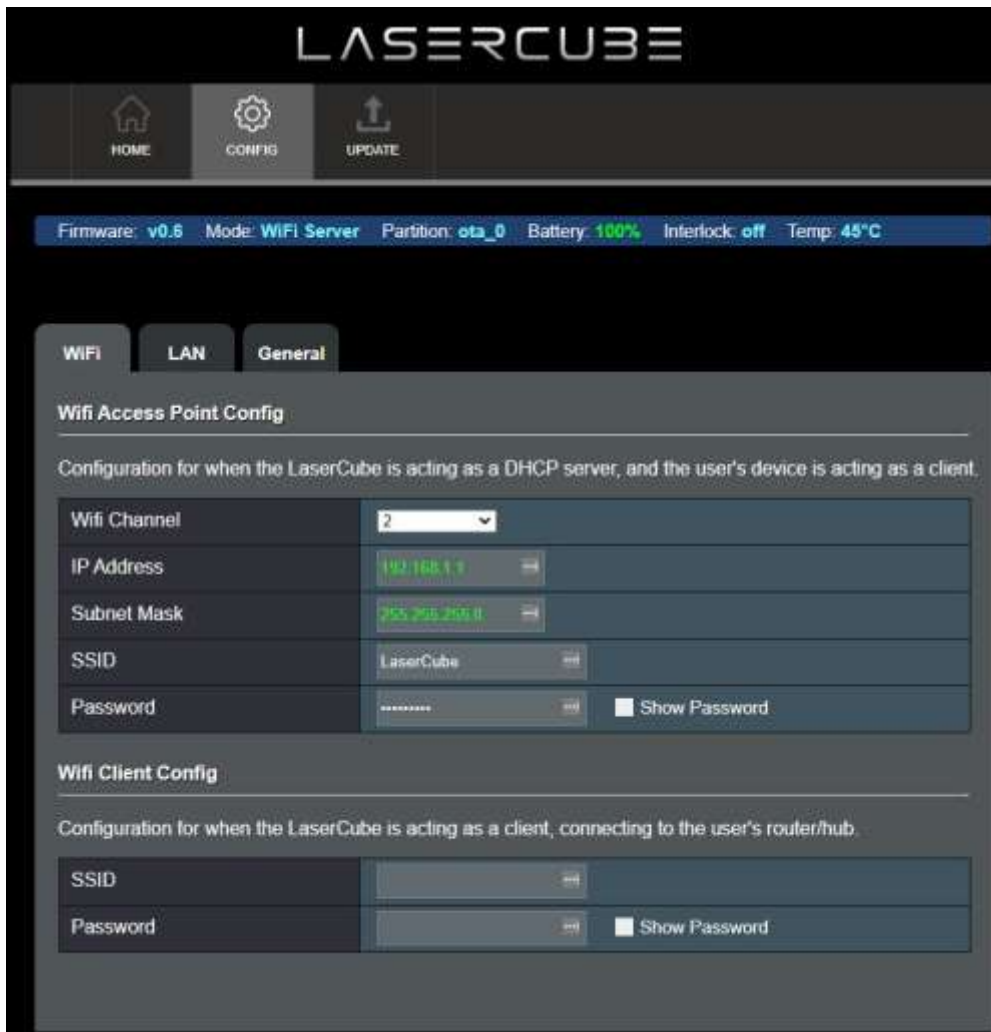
LASERCUBE

HOME CONFIG UPDATE

Firmware: v0.6 Mode: WiFi Server Partition: ota_0 Battery: 100% Interlock: off Temp: 45°C

WiFi LAN General

Wifi Access Point Config

Configuration for when the LaserCube is acting as a DHCP server, and the user's device is acting as a client.

| Wifi Channel | 2 |
|---|---|
| IP Address | 192.168.1.1 |
| Subnet Mask | 255.255.255.0 |
| SSID | LaserCube |
| Password | •••••••••• Show Password |

Wifi Client Config

Configuration for when the LaserCube is acting as a client, connecting to the user's router/hub.

| SSID | |
|---|---|
| Password | Show Password |